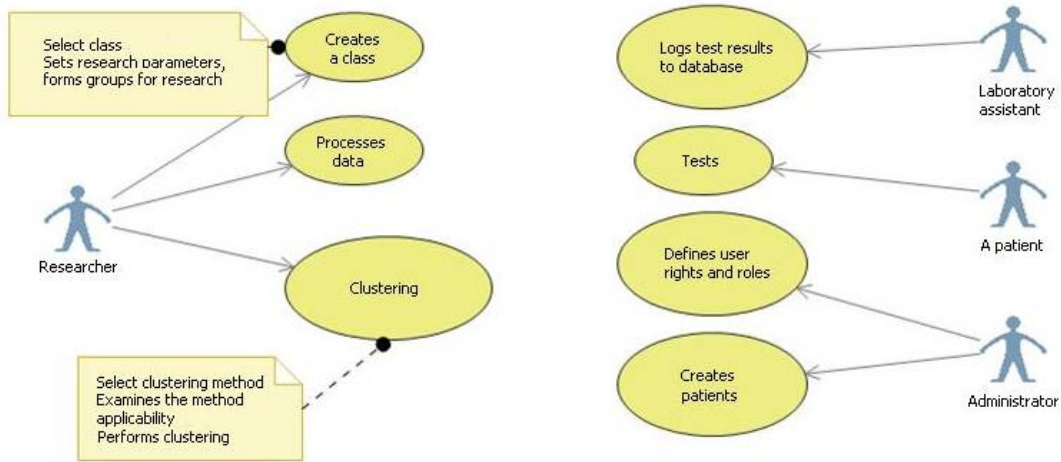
Select class
Sets research parameters, forms groups for research

Creates a class

Processes data

Researcher

Clustering

Select clustering method
Examines the method applicability
Performs clustering

Logs test results to database

Laboratory assistant

Tests

A patient

Defines user rights and roles

Creates patients

Administrator